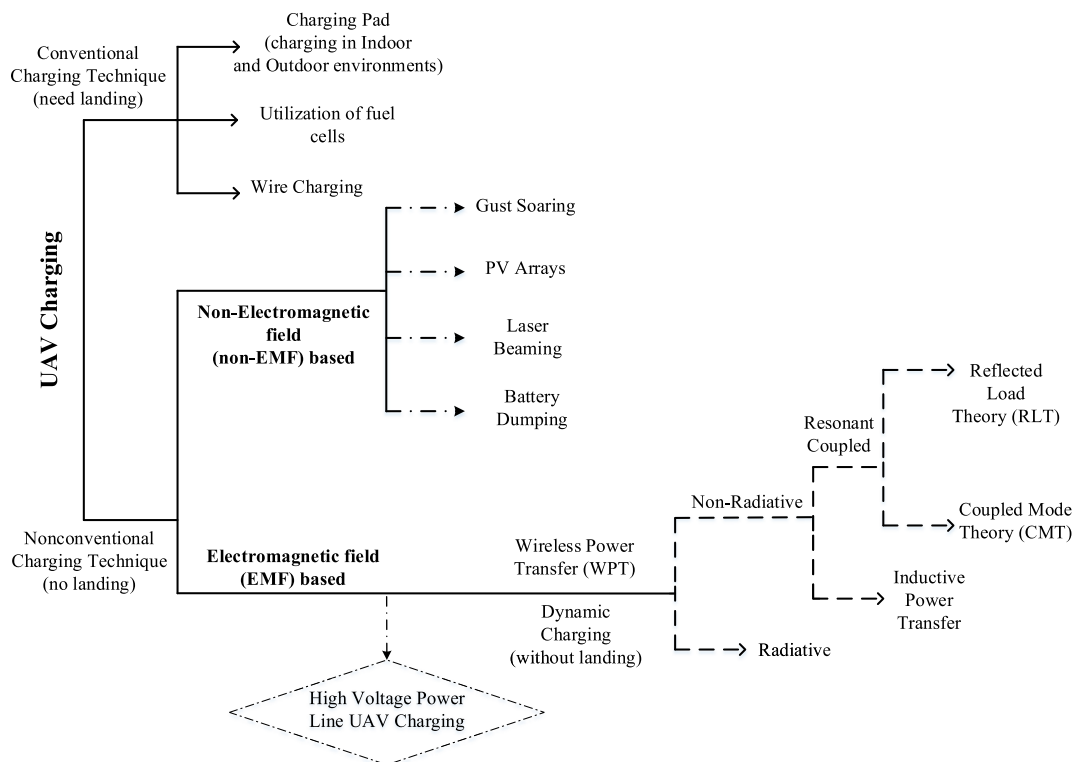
UAV Charging

Conventional Charging Technique (need landing)

Charging Pad (charging in Indoor and Outdoor environments)

Utilization of fuel cells

Wire Charging

Non-Electromagnetic field (non-EMF) based

Gust Soaring

PV Arrays

Laser Beaming

Battery Dumping

Nonconventional Charging Technique (no landing)

Electromagnetic field (EMF) based

Wireless Power Transfer (WPT)

Dynamic Charging (without landing)

Non-Radiative

Resonant Coupled

Reflected Load Theory (RLT)

Coupled Mode Theory (CMT)

Inductive Power Transfer

Radiative

High Voltage Power Line UAV Charging